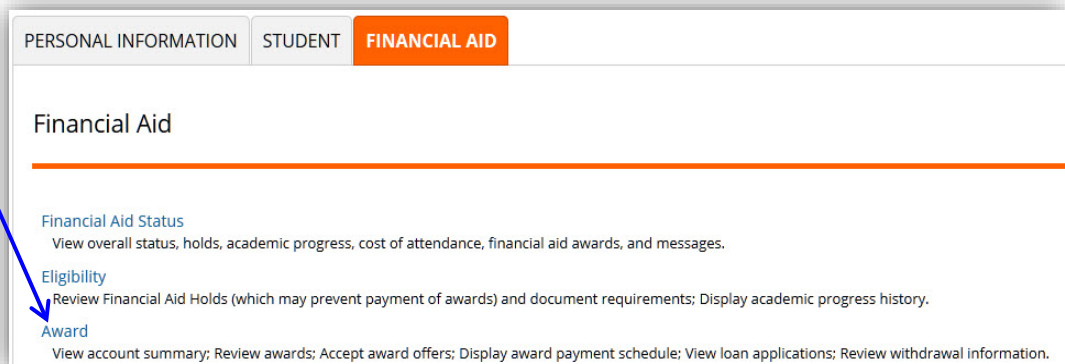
PERSONAL INFORMATION | STUDENT | FINANCIAL AID

Financial Aid

Financial Aid Status
View overall status, holds, academic progress, cost of attendance, financial aid awards, and messages.

Eligibility
Review Financial Aid Holds (which may prevent payment of awards) and document requirements; Display academic progress history.

Award
View account summary; Review awards; Accept award offers; Display award payment schedule; View loan applications; Review withdrawal information.